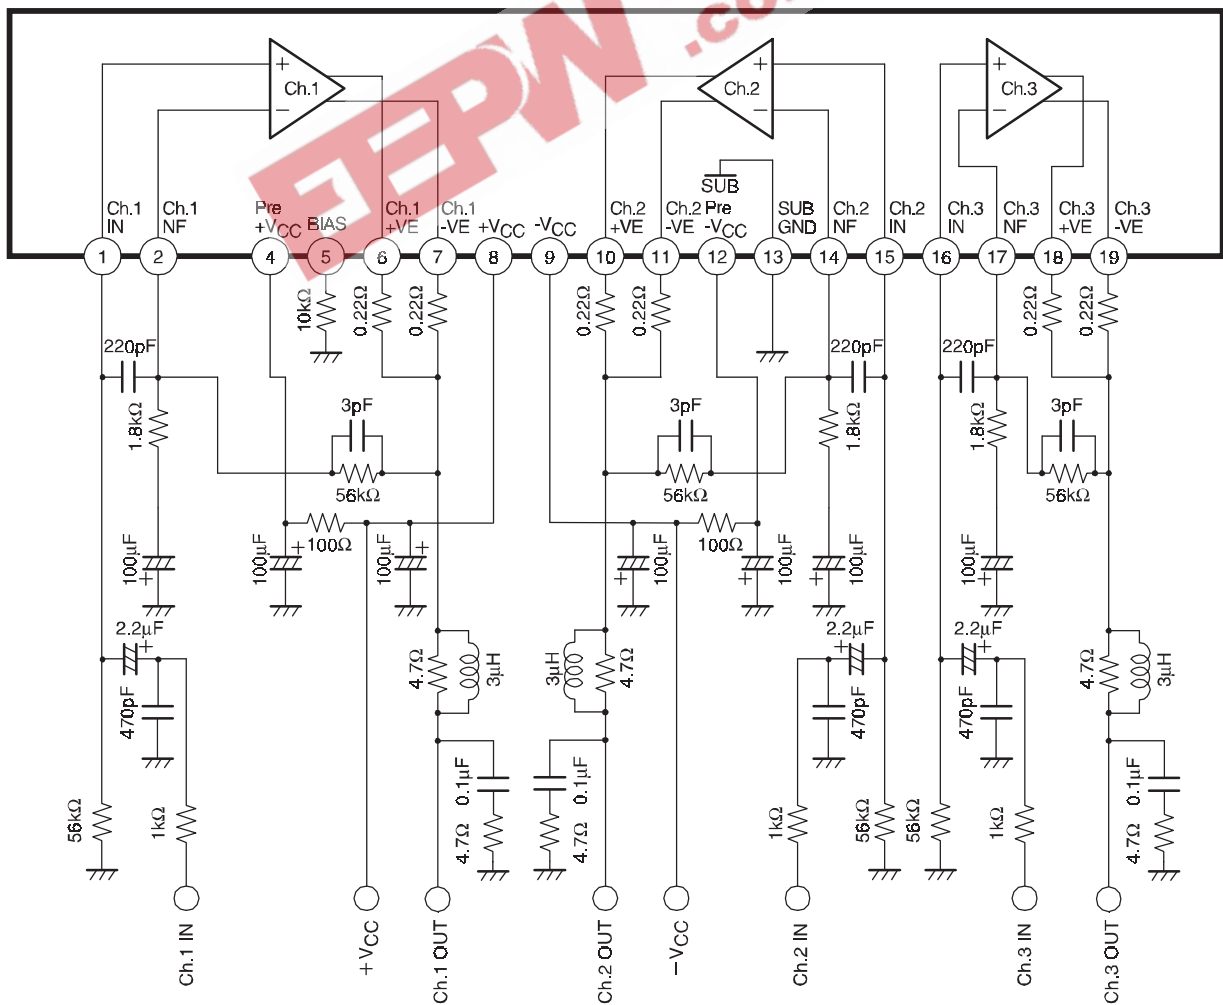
EEPW .co

Ch.1
+
−

Ch.2
+
−

Ch.3
+
−

SUB

Ch.1 IN
Ch.1 NF
Pre +$V_{CC}$
BIAS
Ch.1 +VE
Ch.1 -VE
+$V_{CC}$
-$V_{CC}$
Ch.2 +VE
Ch.2 -VE
Pre -$V_{CC}$
SUB GND
Ch.2 NF
Ch.2 IN
Ch.3 IN
Ch.3 NF
Ch.3 +VE
Ch.3 -VE

1
2
4
5
6
7
8
9
10
11
12
13
14
15
16
17
18
19

10kΩ
0.22Ω
0.22Ω
0.22Ω
0.22Ω
0.22Ω
0.22Ω

220pF
1.8kΩ
3pF
56kΩ
100Ω
100µF
100µF
100µF
2.2µF
470pF
4.7Ω
3µH
0.1µF
4.7Ω
56kΩ
1kΩ

3pF
56kΩ
100Ω
100µF
100µF
100µF
3µH
4.7Ω
0.1µF
4.7Ω

220pF
1.8kΩ
100µF
2.2µF
470pF
1kΩ
56kΩ

220pF
1.8kΩ
3pF
56kΩ
100µF
2.2µF
470pF
56kΩ
1kΩ
4.7Ω
3µH
0.1µF
4.7Ω

Ch.1 IN
+$V_{CC}$
Ch.1 OUT
Ch.2 OUT
−$V_{CC}$
Ch.2 IN
Ch.3 IN
Ch.3 OUT